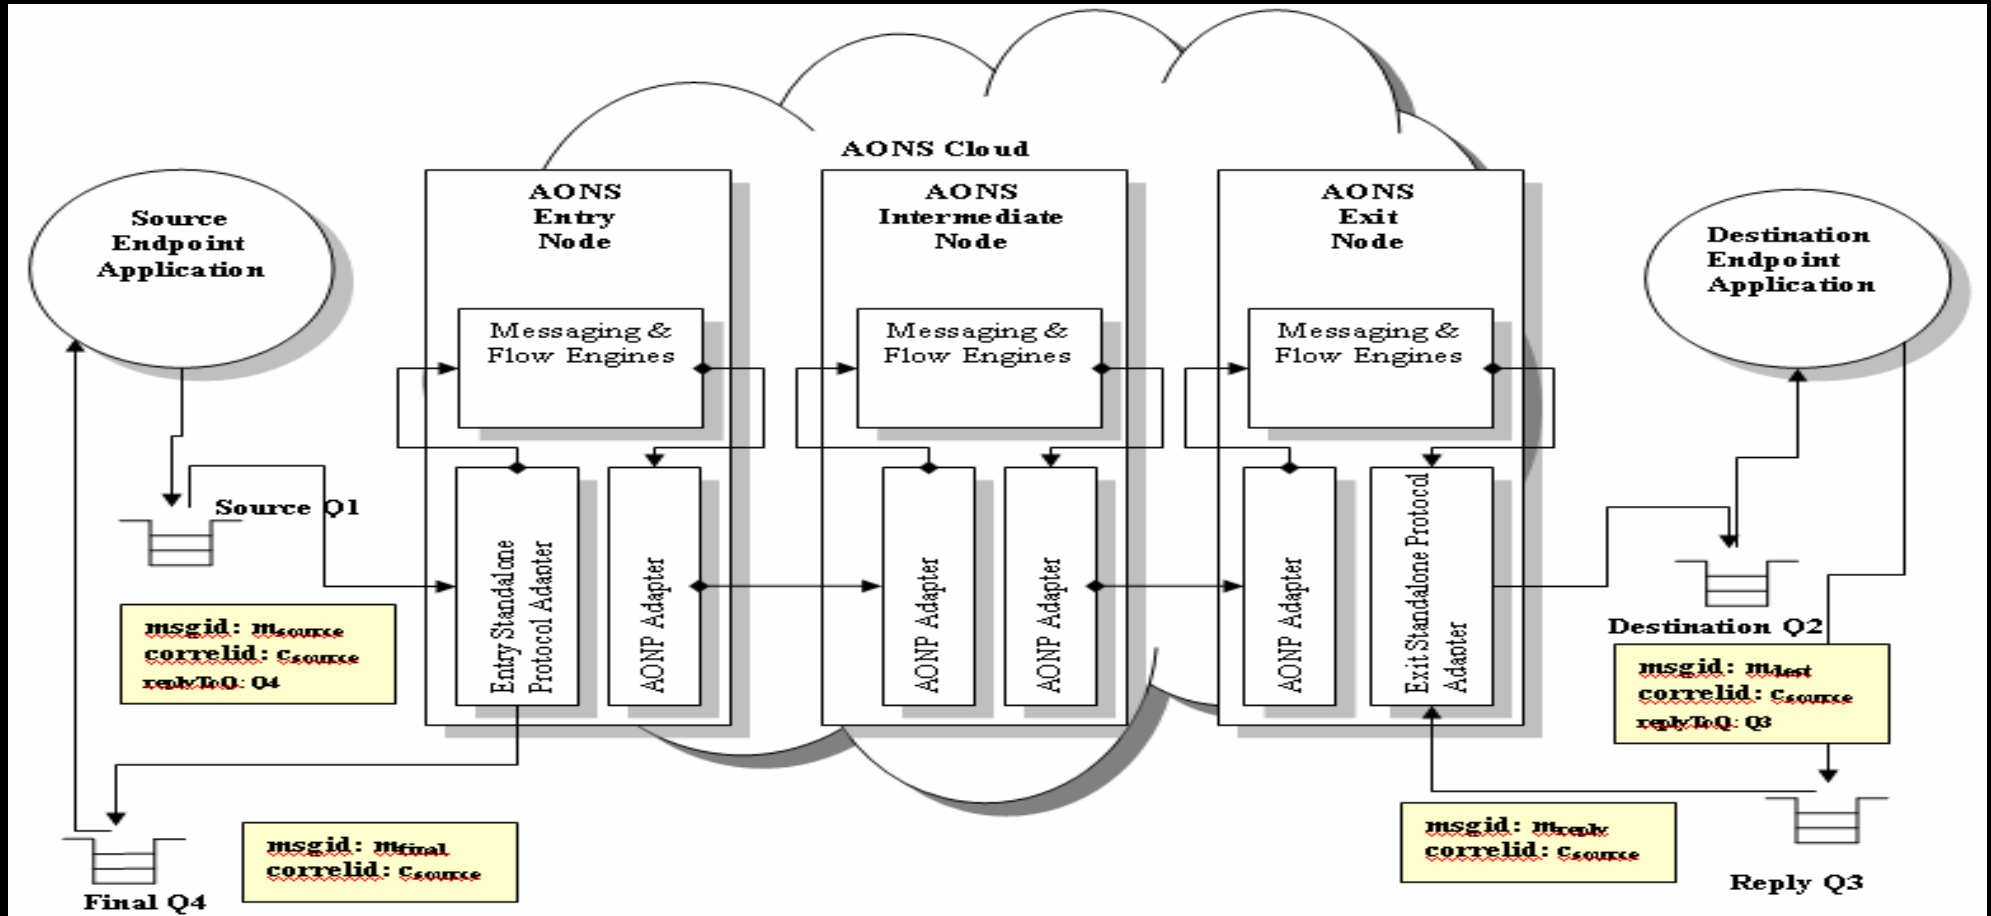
AONS Cloud

Source Endpoint Application

AONS Entry Node

Messaging & Flow Engines

Entry Standalone Protocol Adapter

AONP Adapter

AONS Intermediate Node

Messaging & Flow Engines

AONP Adapter

AONP Adapter

AONS Exit Node

Messaging & Flow Engines

AONP Adapter

Exit Standalone Protocol Adapter

Destination Endpoint Application

Source Q1

msgid: $m_{source}$
correlid: $c_{source}$
replyToQ: Q4

Destination Q2

msgid: $m_{dest}$
correlid: $c_{source}$
replyToQ: Q3

msgid: $m_{reply}$
correlid: $c_{source}$

Reply Q3

msgid: $m_{final}$
correlid: $c_{source}$

Final Q4